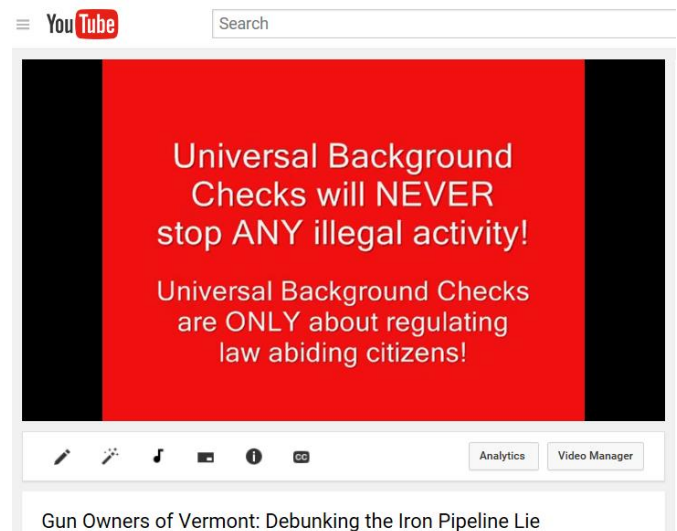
YouTube

Search

Universal Background Checks will NEVER stop ANY illegal activity!

Universal Background Checks are ONLY about regulating law abiding citizens!

CC

Analytics

Video Manager

Gun Owners of Vermont: Debunking the Iron Pipeline Lie